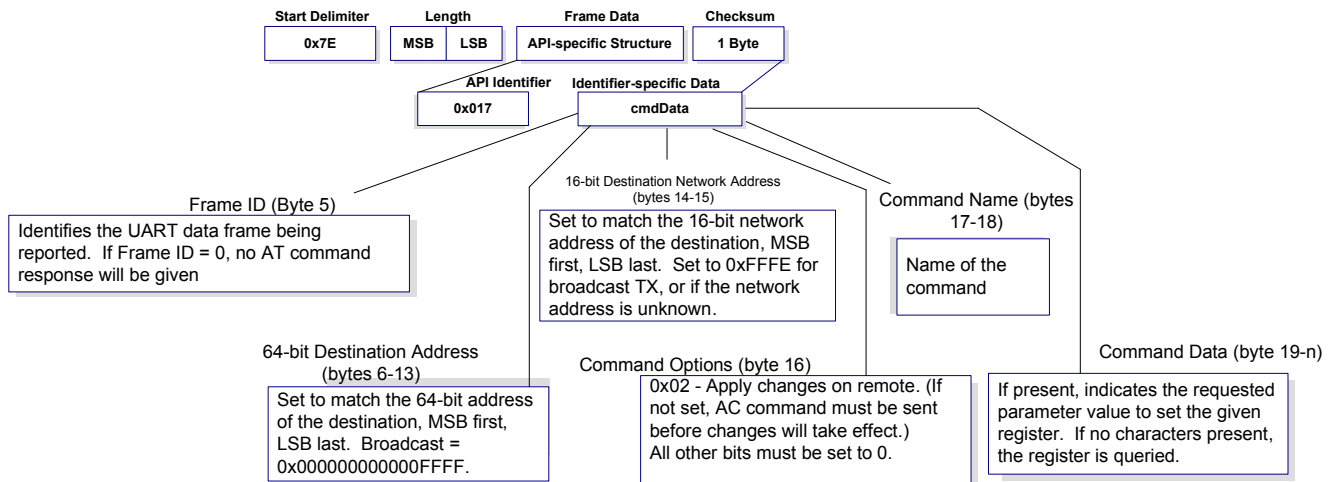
Start Delimiter
0x7E

Length
MSB LSB

Frame Data
API-specific Structure

Checksum
1 Byte

API Identifier
0x017

Identifier-specific Data
cmdData

Frame ID (Byte 5)
Identifies the UART data frame being reported. If Frame ID = 0, no AT command response will be given

16-bit Destination Network Address (bytes 14-15)
Set to match the 16-bit network address of the destination, MSB first, LSB last. Set to 0xFFFE for broadcast TX, or if the network address is unknown.

Command Name (bytes 17-18)
Name of the command

64-bit Destination Address (bytes 6-13)
Set to match the 64-bit address of the destination, MSB first, LSB last. Broadcast = 0x000000000000FFFF.

Command Options (byte 16)
0x02 - Apply changes on remote. (If not set, AC command must be sent before changes will take effect.)
All other bits must be set to 0.

Command Data (byte 19-n)
If present, indicates the requested parameter value to set the given register. If no characters present, the register is queried.